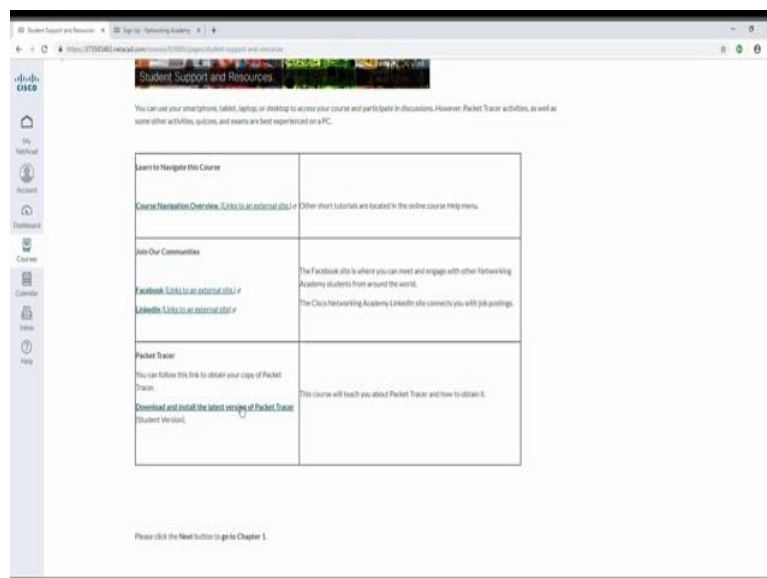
Student Support and Resources × Sign Up - Networking Academy × +

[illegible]

cisco

My NetAcad

Account

Dashboard

Courses

Calendar

Inbox

Help

Student Support and Resources

You can use your smartphone, tablet, laptop, or desktop to access your course and participate in discussions. However, Packet Tracer activities, as well as some other activities, quizzes, and exams are best experienced on a PC.

| | |
|---|---|
| Learn to Navigate this Course<br><br>Course Navigation Overview. (Links to an external site.) | Other short tutorials are located in the online course Help menu. |
| Join Our Communities<br><br>Facebook (Links to an external site.)<br>LinkedIn (Links to an external site.) | The Facebook site is where you can meet and engage with other Networking Academy students from around the world.<br>The Cisco Networking Academy LinkedIn site connects you with job postings. |
| Packet Tracer<br>You can follow this link to obtain your copy of Packet Tracer.<br>Download and install the latest version of Packet Tracer (Student Version). | This course will teach you about Packet Tracer and how to obtain it. |

Please click the Next button to go to Chapter 1.